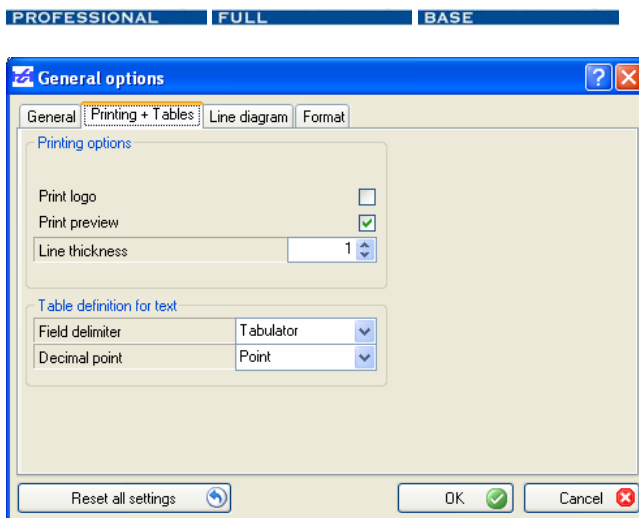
PROFESSIONAL FULL BASE

General options

General | Printing + Tables | Line diagram | Format

Printing options

Print logo

Print preview

Line thickness 1

Table definition for text

| Field delimiter | Tabulator |
|---|---|
| Decimal point | Point |

Reset all settings

OK

Cancel